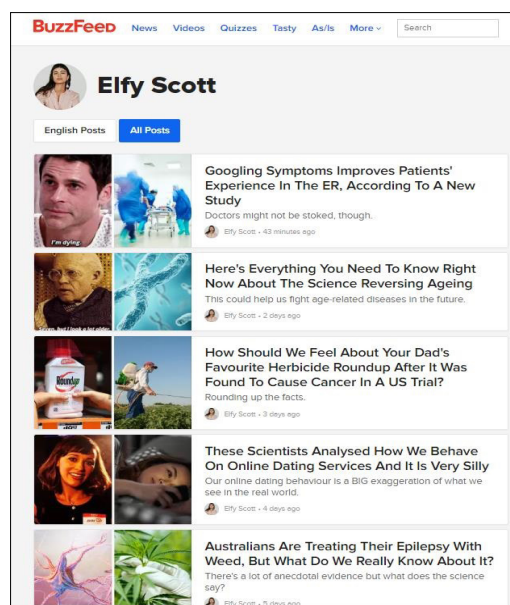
BuzzFeed News Videos Quizzes Tasty As/Is More Search

Elfy Scott

English Posts All Posts

I'm dying

Googling Symptoms Improves Patients' Experience In The ER, According To A New Study

Doctors might not be stoked, though.

Elfy Scott • 43 minutes ago

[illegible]

Here's Everything You Need To Know Right Now About The Science Reversing Ageing

This could help us fight age-related diseases in the future.

Elfy Scott • 2 days ago

Roundup

How Should We Feel About Your Dad's Favourite Herbicide Roundup After It Was Found To Cause Cancer In A US Trial?

Rounding up the facts.

Elfy Scott • 3 days ago

These Scientists Analysed How We Behave On Online Dating Services And It Is Very Silly

Our online dating behaviour is a BIG exaggeration of what we see in the real world.

Elfy Scott • 4 days ago

Australians Are Treating Their Epilepsy With Weed, But What Do We Really Know About It?

There's a lot of anecdotal evidence but what does the science say?

Elfy Scott • 5 days ago